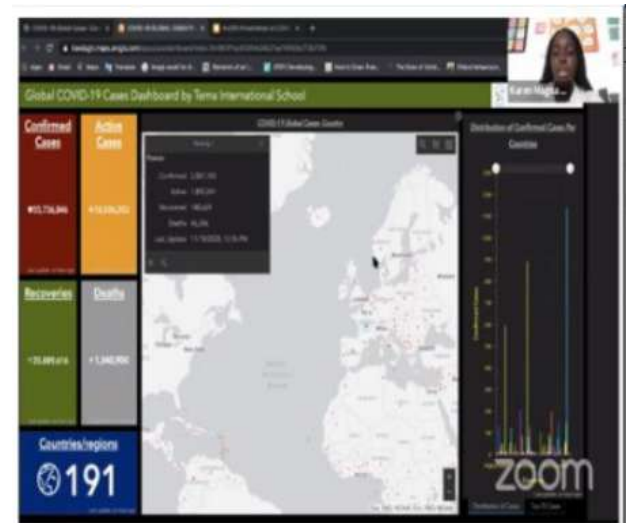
Global COVID-19 Cases Dashboard by Tema International School

Confirmed Cases

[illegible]

Active Cases

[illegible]

Recoveries

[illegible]

Deaths

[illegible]

Countries/regions

191

COVID-19 Global Cases Counter

Confirmed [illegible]
Active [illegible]
Recovered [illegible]
Deaths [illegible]
Last Update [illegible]

Distribution of Confirmed Cases Per Countries

Karen Nagba...

ZOOM